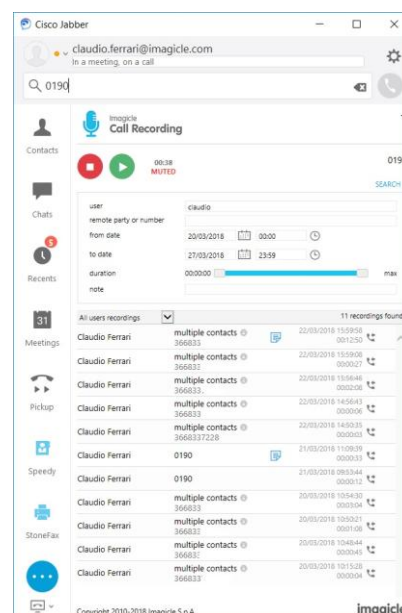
Cisco Jabber

claudio.ferrari@imagicle.com
In a meeting, on a call

0190

Contacts

Chats

5
Recents

31
Meetings

Pickup

Speedy

StoneFax

imagicle
Call Recording

00:38
MUTED

019

SEARCH

user claudio
remote party or number
from date 20/03/2018 00:00
to date 27/03/2018 23:59
duration 00:00:00 max
note

All users recordings 11 recordings found

| | | |
|---|---|---|
| Claudio Ferrari | multiple contacts 366833 | 22/03/2018 15:59:58 00:12:50 |
| Claudio Ferrari | multiple contacts 366833 | 22/03/2018 15:59:06 00:00:27 |
| Claudio Ferrari | multiple contacts 366833 | 22/03/2018 15:56:46 00:02:06 |
| Claudio Ferrari | multiple contacts 366833 | 22/03/2018 14:56:43 00:00:06 |
| Claudio Ferrari | multiple contacts 3668337228 | 22/03/2018 14:50:35 00:00:03 |
| Claudio Ferrari | 0190 | 21/03/2018 11:09:39 00:00:33 |
| Claudio Ferrari | 0190 | 21/03/2018 09:53:44 00:00:12 |
| Claudio Ferrari | multiple contacts 366833 | 20/03/2018 10:54:30 00:03:04 |
| Claudio Ferrari | multiple contacts 366833 | 20/03/2018 10:50:21 00:01:06 |
| Claudio Ferrari | multiple contacts 366833 | 20/03/2018 10:48:44 00:00:45 |
| Claudio Ferrari | multiple contacts 366833 | 20/03/2018 10:15:28 00:00:04 |

Copyright 2010-2018 Imagicle S.p.A.
imagicle